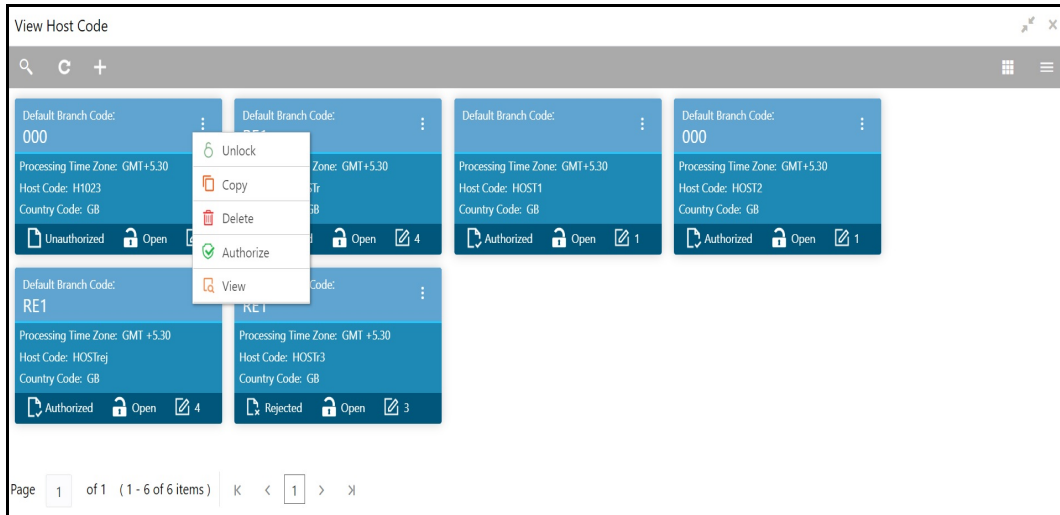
View Host Code

Default Branch Code:
000
Processing Time Zone: GMT+5.30
Host Code: H1023
Country Code: GB
Unauthorized Open

Unlock
Copy
Delete
Authorize
View

Default Branch Code:
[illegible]
Zone: GMT+5.30
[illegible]Tr
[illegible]B
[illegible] Open 4

Default Branch Code:
Processing Time Zone: GMT+5.30
Host Code: HOST1
Country Code: GB
Authorized Open 1

Default Branch Code:
000
Processing Time Zone: GMT+5.30
Host Code: HOST2
Country Code: GB
Authorized Open 1

Default Branch Code:
RE1
Processing Time Zone: GMT +5.30
Host Code: HOSTrej
Country Code: GB
Authorized Open 4

Code:
RE1
Processing Time Zone: GMT +5.30
Host Code: HOSTr3
Country Code: GB
Rejected Open 3

Page 1 of 1 (1 - 6 of 6 items) K < 1 > >|